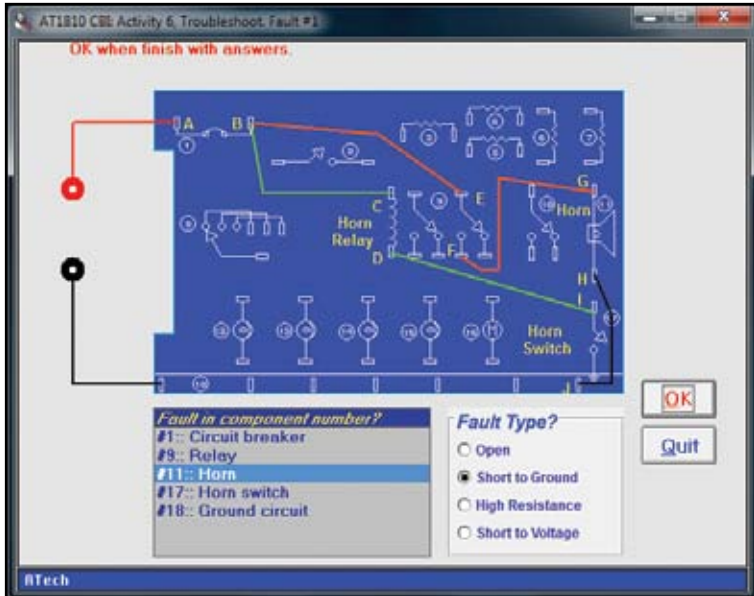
AT1810 CBI: Activity 6, Troubleshoot. Fault #1

OK when finish with answers.

A
B
C
Horn Relay
D
E
F
G
Horn
H
I
Horn Switch
J

Fault in component number?
#1:: Circuit breaker
#9:: Relay
#11:: Horn
#17:: Horn switch
#18:: Ground circuit

Fault Type?
Open
Short to Ground
High Resistance
Short to Voltage

OK
Quit

RTech